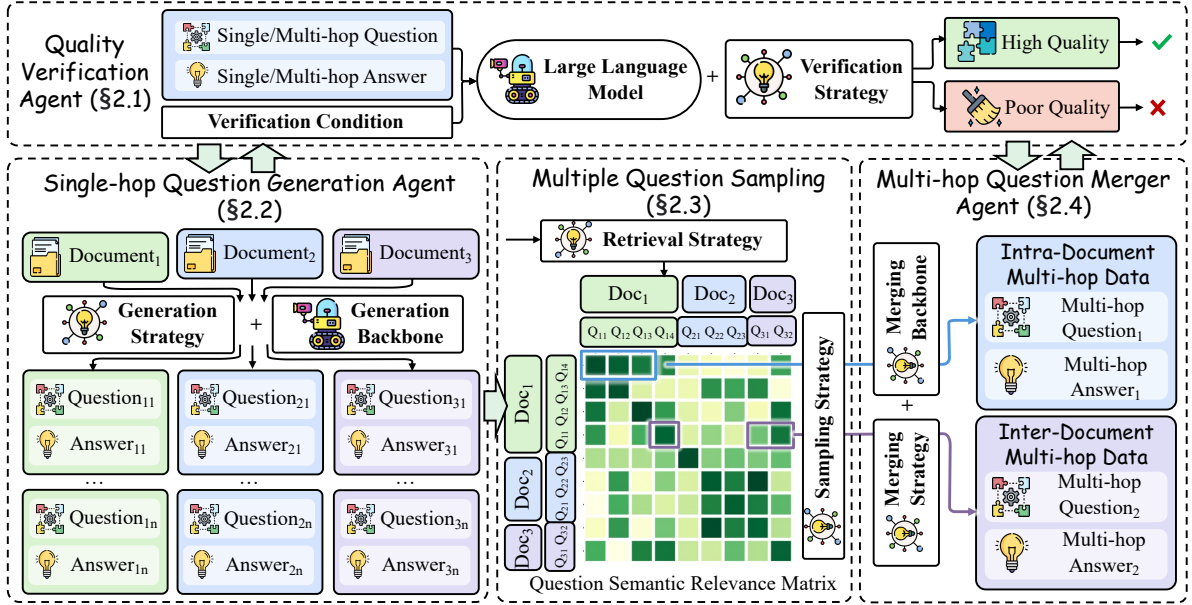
Quality Verification Agent (§2.1)

Single/Multi-hop Question
Single/Multi-hop Answer
Verification Condition

Large Language Model
+
Verification Strategy

High Quality ✔
Poor Quality ✘

Single-hop Question Generation Agent (§2.2)

Document$_1$
Document$_2$
Document$_3$

Generation Strategy
+
Generation Backbone

Question$_{11}$
Answer$_{11}$
…
Question$_{1n}$
Answer$_{1n}$

Question$_{21}$
Answer$_{21}$
…
Question$_{2n}$
Answer$_{2n}$

Question$_{31}$
Answer$_{31}$
…
Question$_{3n}$
Answer$_{3n}$

Multiple Question Sampling (§2.3)

Retrieval Strategy

Doc$_1$ Doc$_2$ Doc$_3$
Q$_{11}$ Q$_{12}$ Q$_{13}$ Q$_{14}$ Q$_{21}$ Q$_{22}$ Q$_{23}$ Q$_{31}$ Q$_{32}$

Doc$_1$ Q$_{14}$ Q$_{13}$ Q$_{12}$ Q$_{11}$
Doc$_2$ Q$_{23}$ Q$_{22}$ Q$_{21}$
Doc$_3$ Q$_{32}$ Q$_{31}$

Sampling Strategy

Question Semantic Relevance Matrix

Multi-hop Question Merger Agent (§2.4)

Merging Backbone
+
Merging Strategy

Intra-Document Multi-hop Data
Multi-hop Question$_1$
Multi-hop Answer$_1$

Inter-Document Multi-hop Data
Multi-hop Question$_2$
Multi-hop Answer$_2$